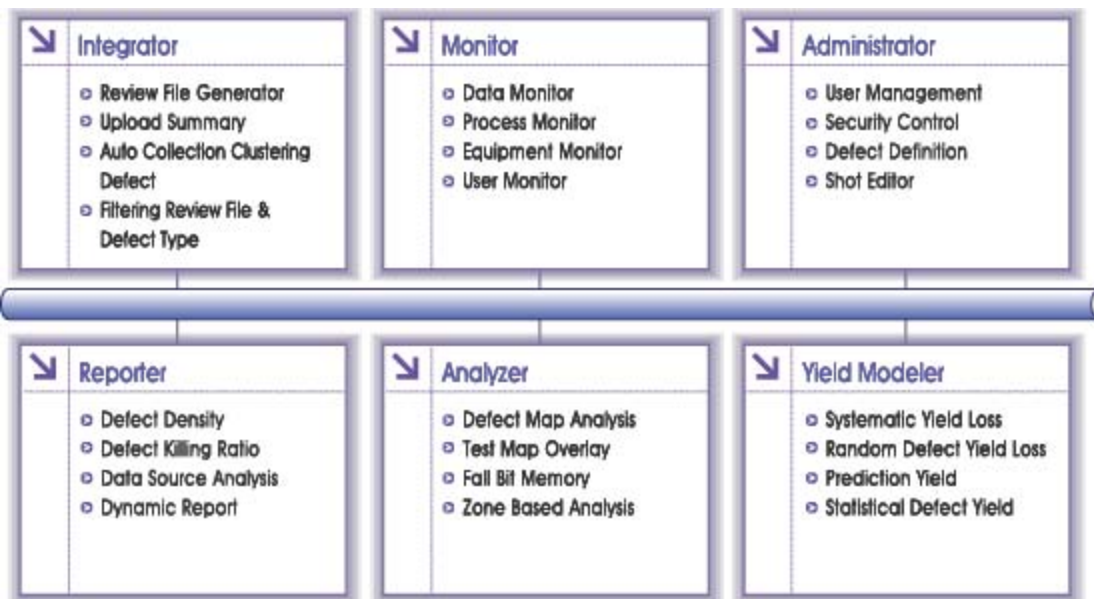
Integrator
Review File Generator
Upload Summary
Auto Collection Clustering Defect
Filtering Review File & Defect Type

Monitor
Data Monitor
Process Monitor
Equipment Monitor
User Monitor

Administrator
User Management
Security Control
Defect Definition
Shot Editor

Reporter
Defect Density
Defect Killing Ratio
Data Source Analysis
Dynamic Report

Analyzer
Defect Map Analysis
Test Map Overlay
Fail Bit Memory
Zone Based Analysis

Yield Modeler
Systematic Yield Loss
Random Defect Yield Loss
Prediction Yield
Statistical Defect Yield